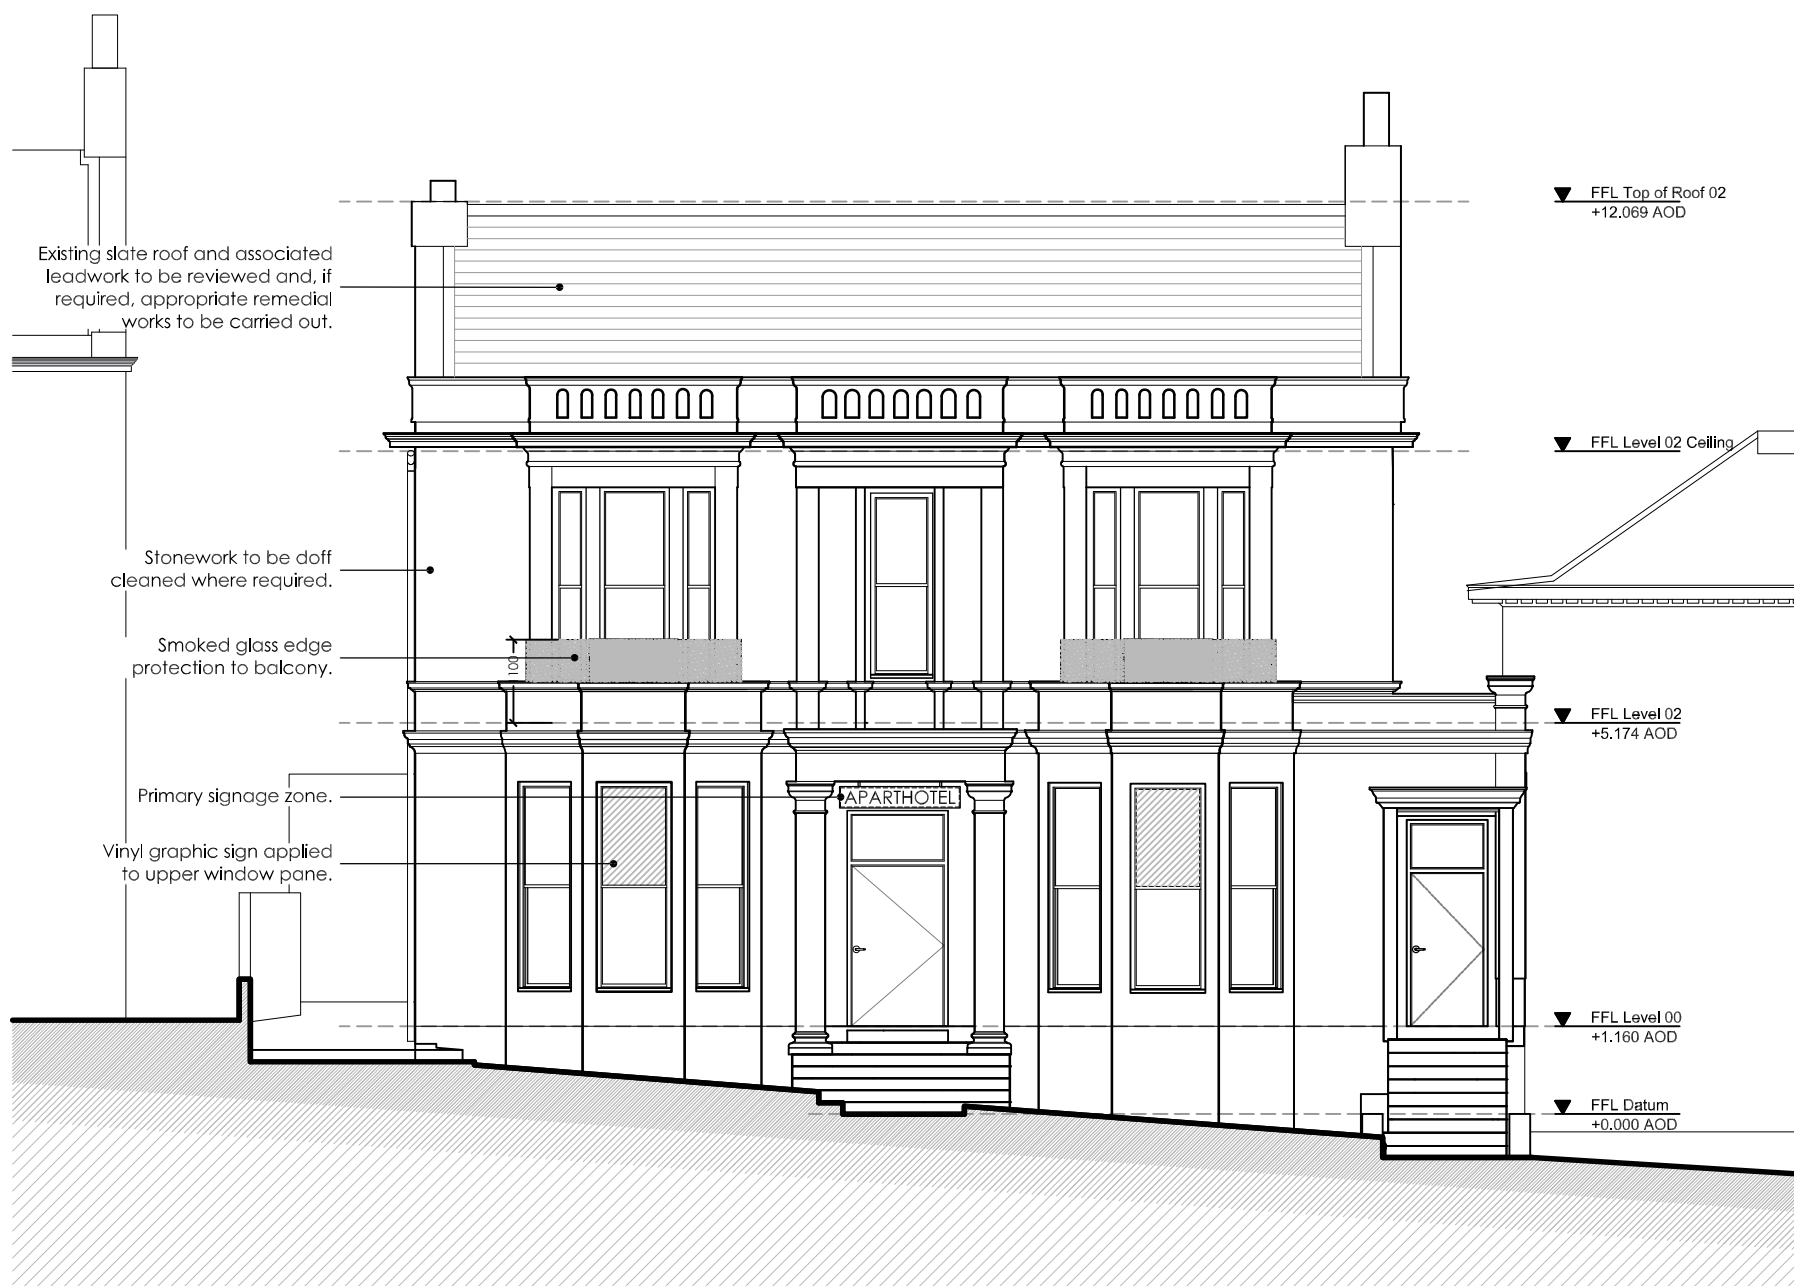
Existing slate roof and associated leadwork to be reviewed and, if required, appropriate remedial works to be carried out.

Stonework to be doff cleaned where required.

Smoked glass edge protection to balcony.

100

Primary signage zone.

Vinyl graphic sign applied to upper window pane.

APARTHOTEL

FFL Top of Roof 02
+12.069 AOD

FFL Level 02 Ceiling

FFL Level 02
+5.174 AOD

FFL Level 00
+1.160 AOD

FFL Datum
+0.000 AOD